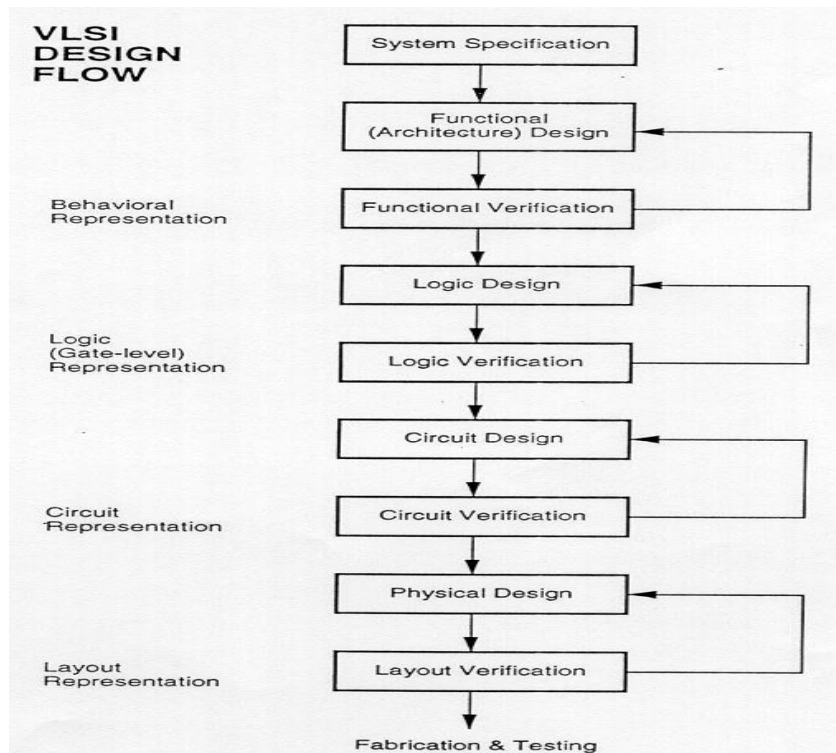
VLSI DESIGN FLOW

System Specification

Functional (Architecture) Design

Behavioral Representation

Functional Verification

Logic Design

Logic (Gate-level) Representation

Logic Verification

Circuit Design

Circuit Representation

Circuit Verification

Physical Design

Layout Representation

Layout Verification

Fabrication & Testing